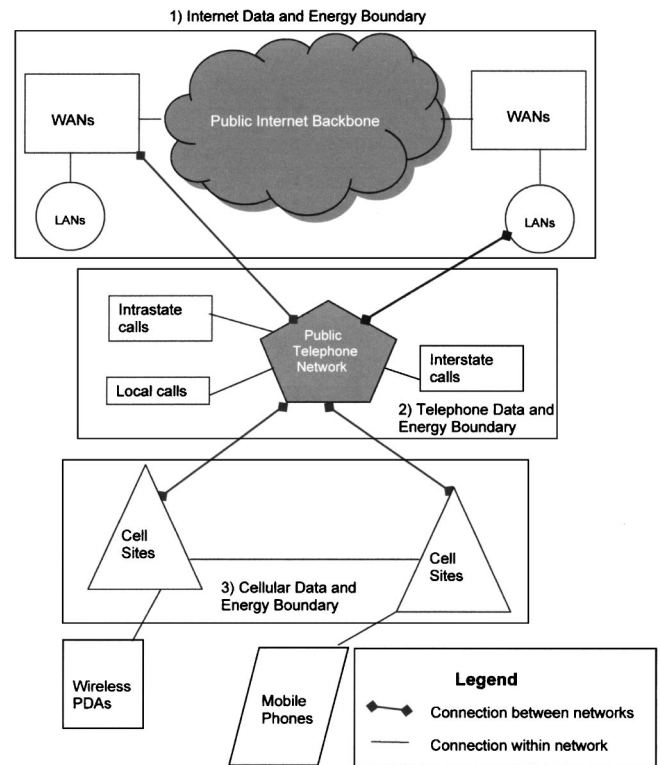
1) Internet Data and Energy Boundary

WANs

Public Internet Backbone

WANs

LANs

LANs

Intrastate calls

Public Telephone Network

Interstate calls

Local calls

2) Telephone Data and Energy Boundary

Cell Sites

Cell Sites

3) Cellular Data and Energy Boundary

Wireless PDAs

Mobile Phones

Legend

Connection between networks

Connection within network